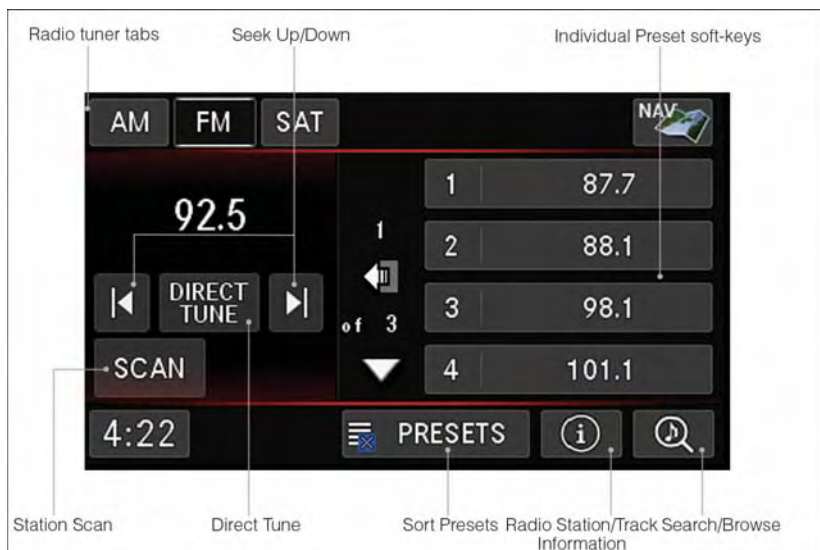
Radio tuner tabs
Seek Up/Down
Individual Preset soft-keys

AM FM SAT
NAV

92.5

1
of 3

1 87.7
2 88.1
3 98.1
4 101.1

DIRECT TUNE

SCAN

4:22

PRESETS

Station Scan
Direct Tune
Sort Presets
Radio Station/Track Information
Search/Browse